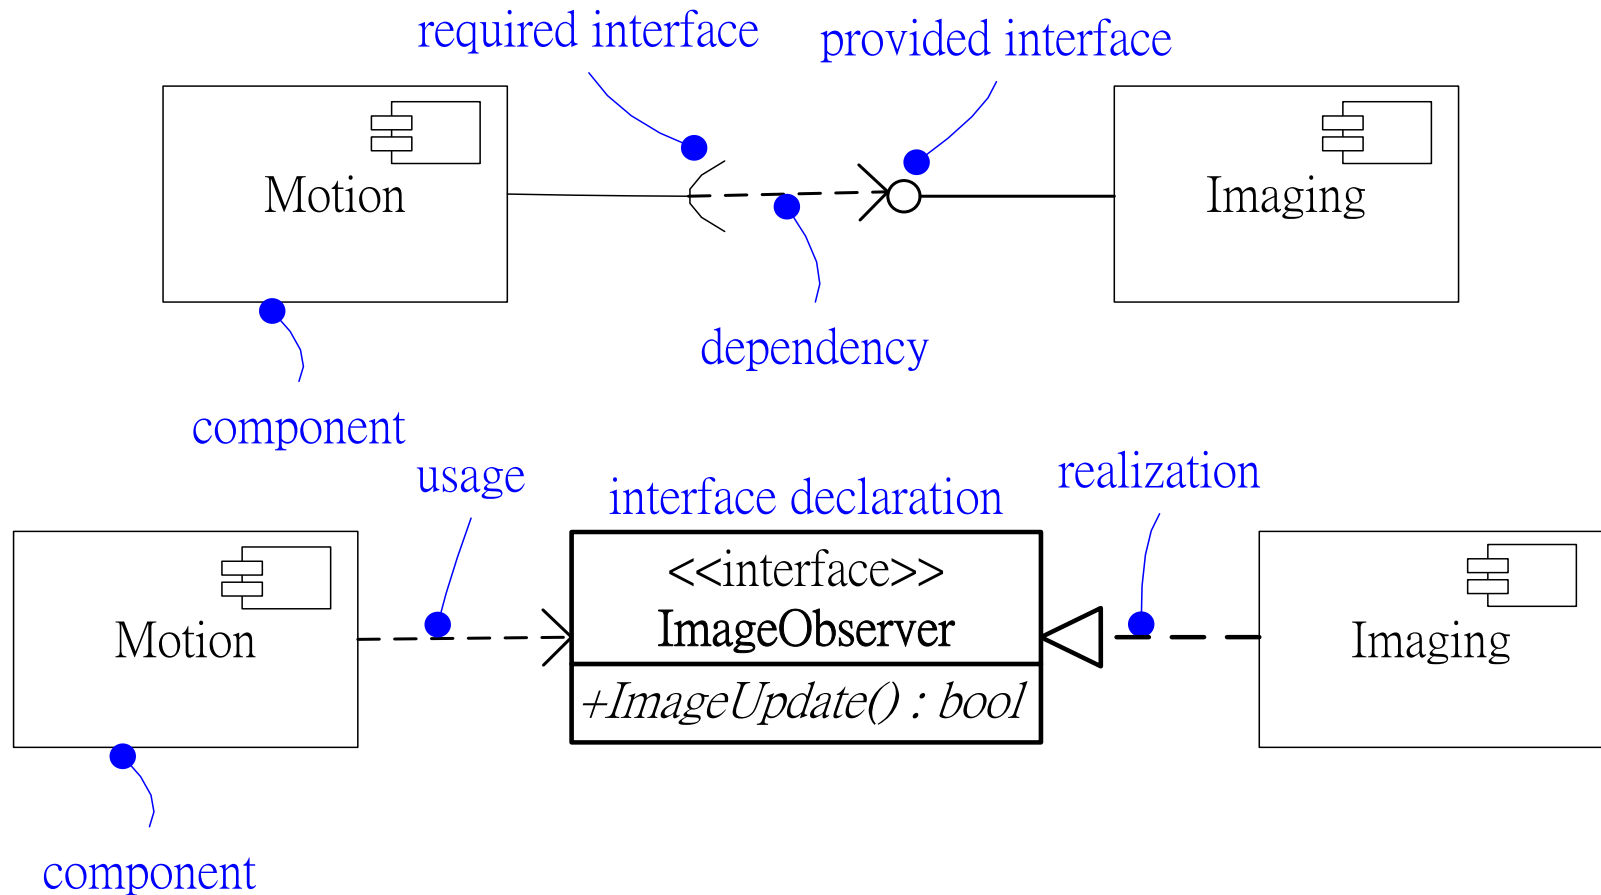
required interface

provided interface

Motion

Imaging

dependency

component

usage

interface declaration

realization

Motion

<<interface>>
ImageObserver

+ImageUpdate() : bool

Imaging

component